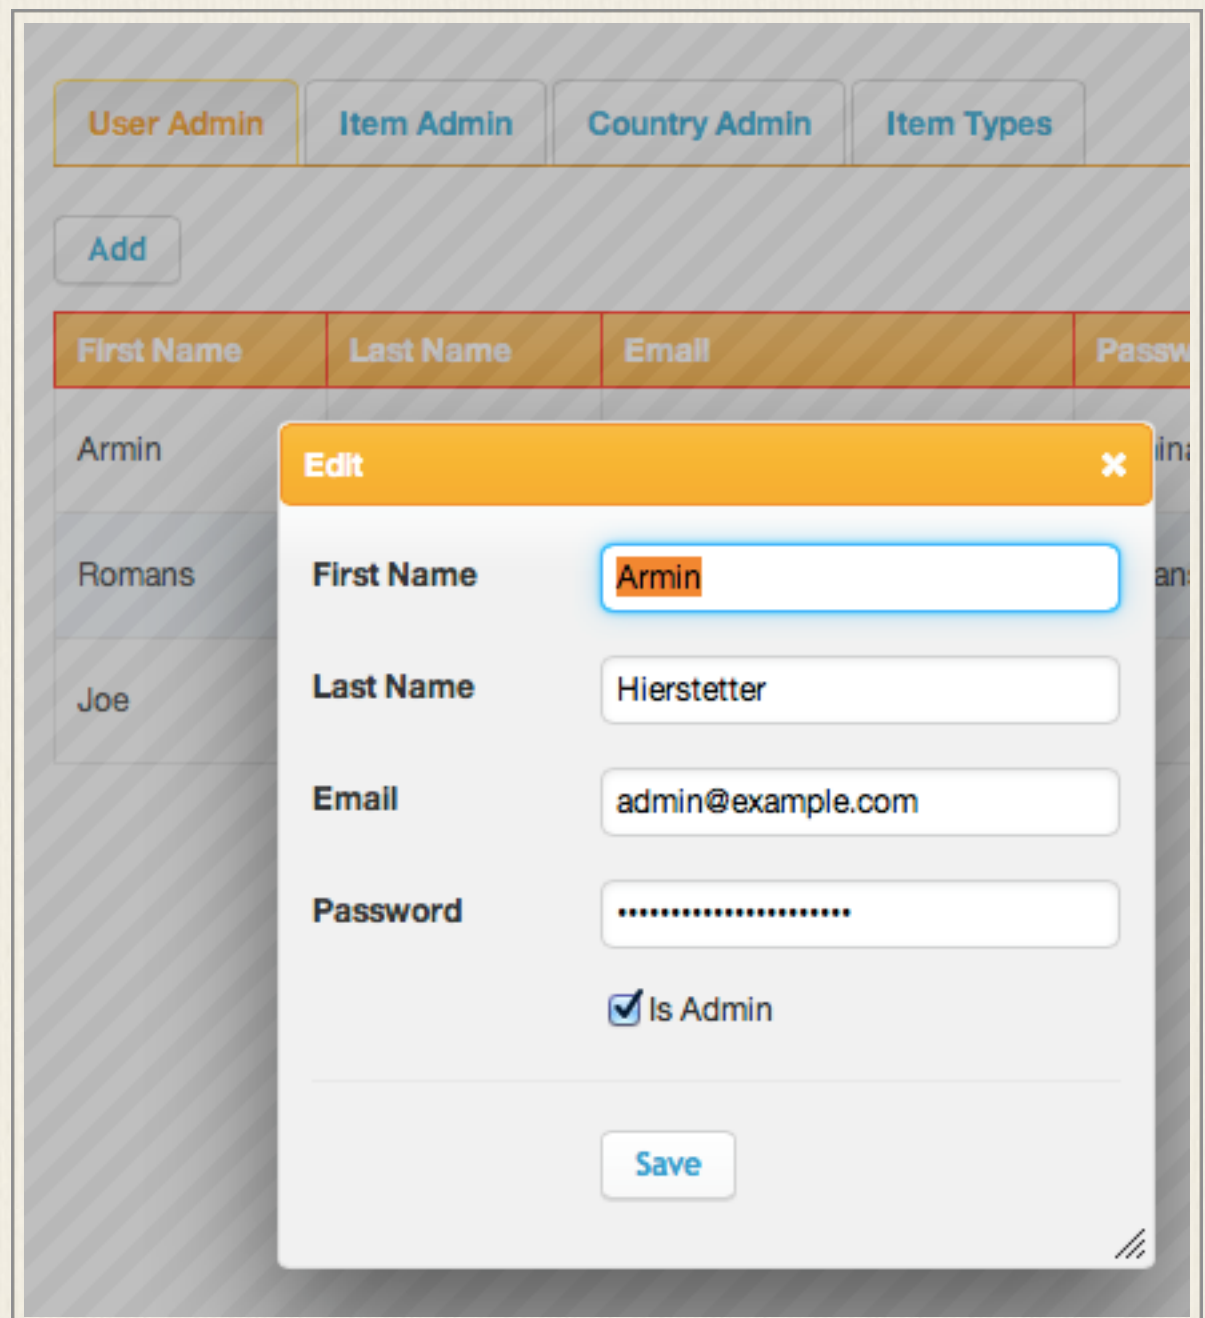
User Admin | Item Admin | Country Admin | Item Types

Add

| First Name | Last Name | Email | Passw |
|---|---|---|---|
| Armin | | | ina |
| Romans | | | ans |
| Joe | | | |

Edit ×

First Name Armin

Last Name Hierstetter

Email admin@example.com

Password ••••••••••••••••••••••••

Is Admin

Save